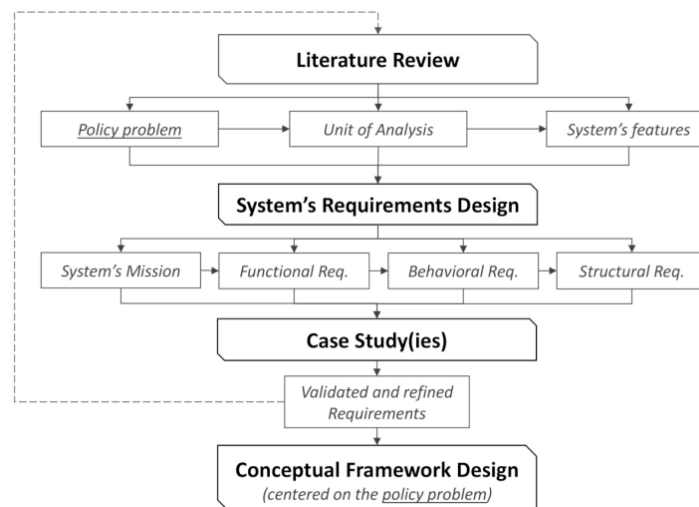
Literature Review

Policy problem

Unit of Analysis

System's features

System's Requirements Design

System's Mission

Functional Req.

Behavioral Req.

Structural Req.

Case Study(ies)

Validated and refined Requirements

Conceptual Framework Design
(centered on the policy problem)